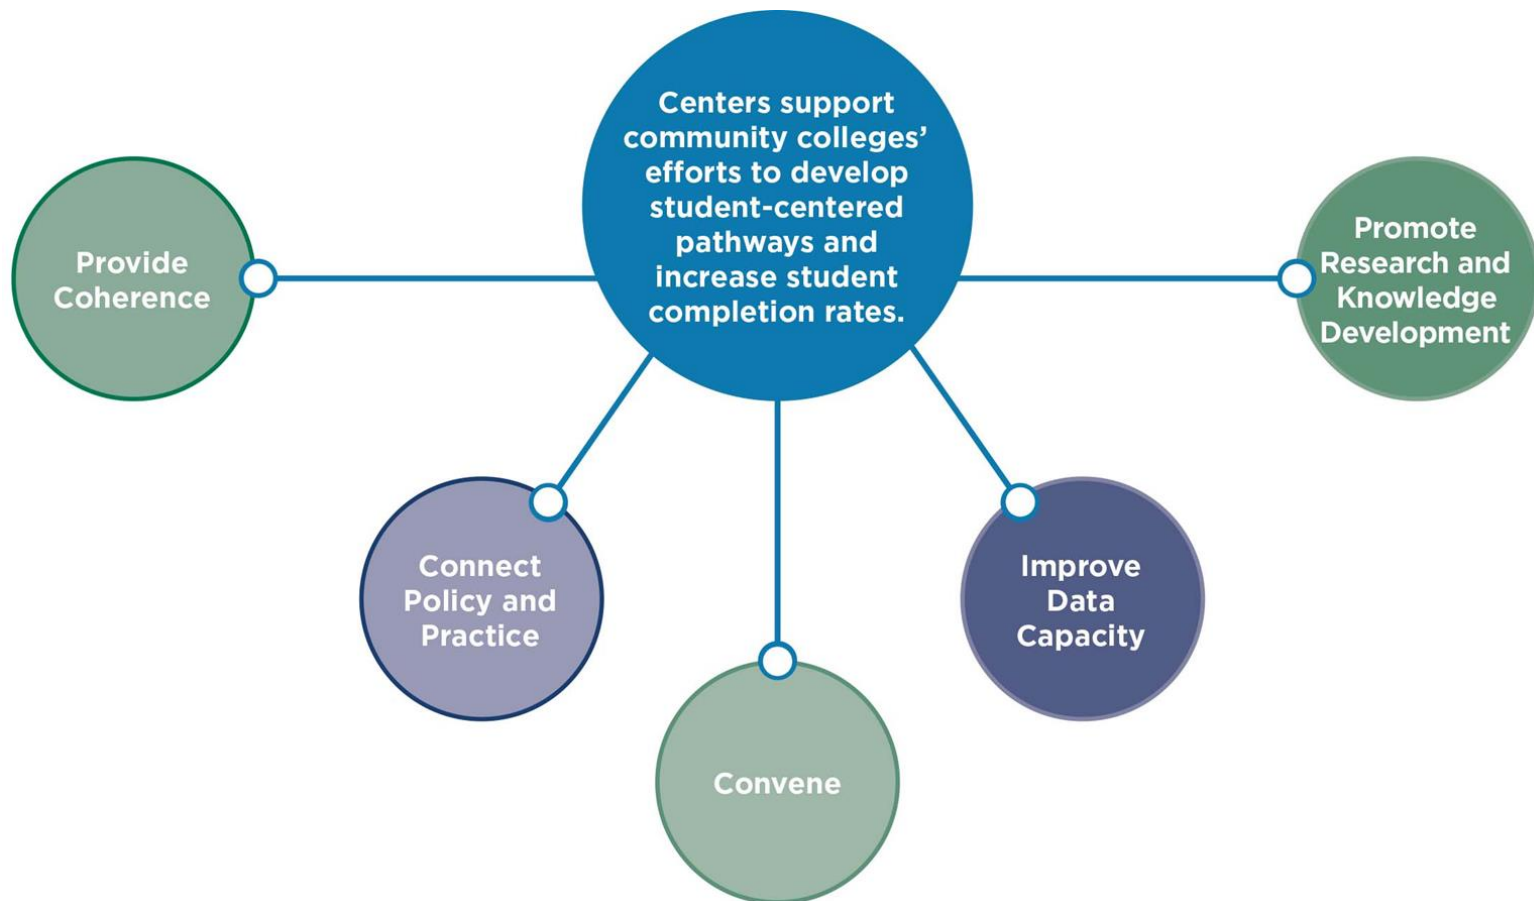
Centers support community colleges' efforts to develop student-centered pathways and increase student completion rates.

Provide Coherence

Promote Research and Knowledge Development

Connect Policy and Practice

Convene

Improve Data Capacity